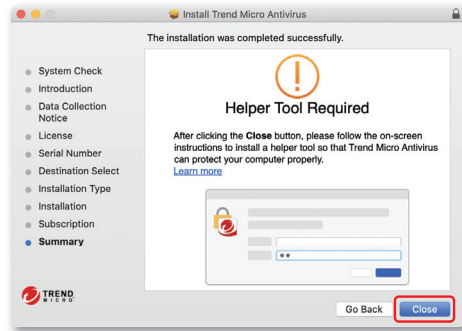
Install Trend Micro Antivirus

The installation was completed successfully.

System Check
Introduction
Data Collection Notice
License
Serial Number
Destination Select
Installation Type
Installation
Subscription
Summary

Helper Tool Required

After clicking the **Close** button, please follow the on-screen instructions to install a helper tool so that Trend Micro Antivirus can protect your computer properly.
Learn more

TREND MICRO

Go Back
Close